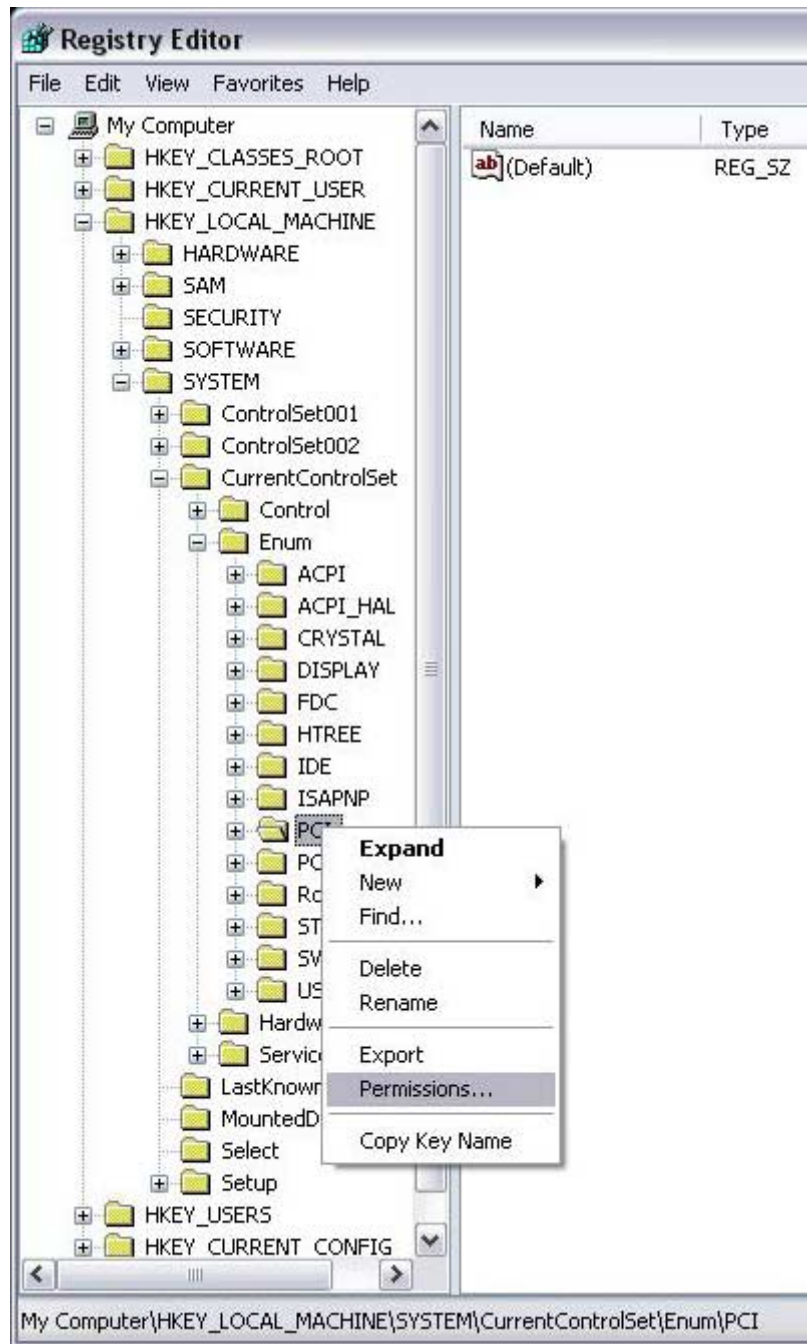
Registry Editor

File Edit View Favorites Help

My Computer
HKEY_CLASSES_ROOT
HKEY_CURRENT_USER
HKEY_LOCAL_MACHINE
HARDWARE
SAM
SECURITY
SOFTWARE
SYSTEM
ControlSet001
ControlSet002
CurrentControlSet
Control
Enum
ACPI
ACPI_HAL
CRYSTAL
DISPLAY
FDC
HTREE
IDE
ISAPNP
PCI
PC
Ro
ST
SV
US
Hardw
Servic
LastKnown
MountedD
Select
Setup
HKEY_USERS
HKEY_CURRENT_CONFIG

Expand
New
Find...
Delete
Rename
Export
Permissions...
Copy Key Name

| Name | Type |
|---|---|
| ab (Default) | REG_SZ |

My Computer\HKEY_LOCAL_MACHINE\SYSTEM\CurrentControlSet\Enum\PCI